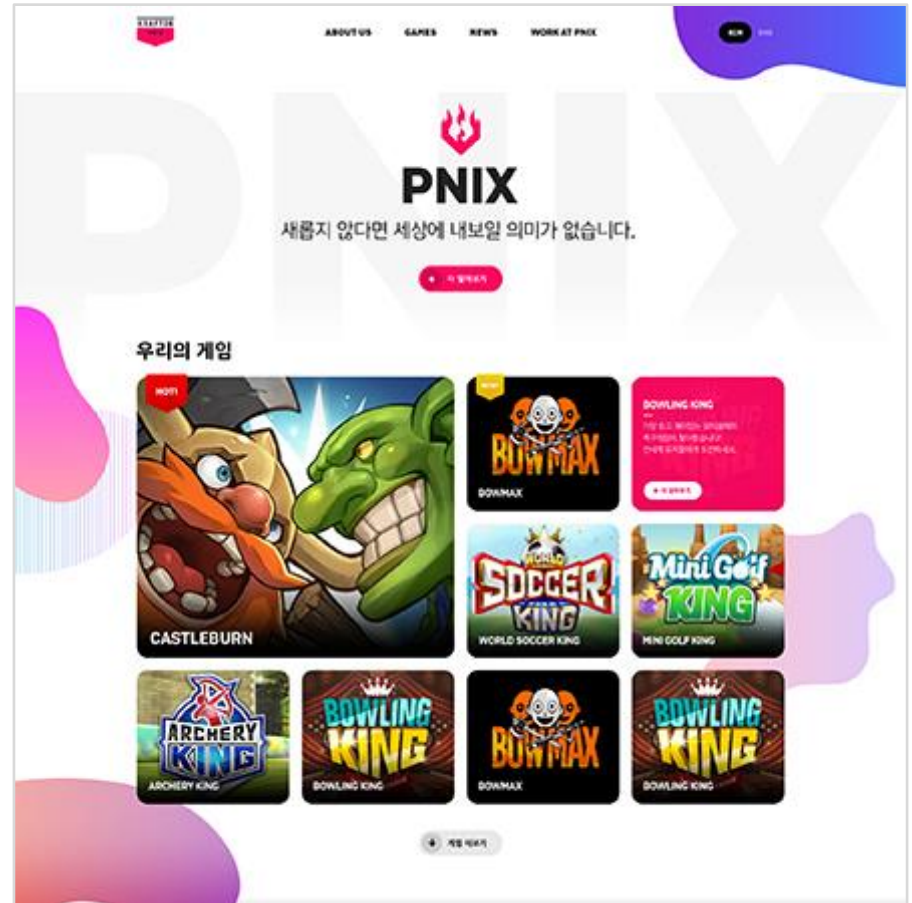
KRAFTON

ABOUT US GAMES NEWS WORK AT PNIX

PNIX

PNIX

새롭지 않다면 세상에 내보일 의미가 없습니다.

더 알아보기

우리의 게임

HOT!

CASTLEBURN

NEW

BOWMAX

BOWMAX

BOWLING KING

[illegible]

더 알아보기

WORLD SOCCER KING

WORLD SOCCER KING

Mini Golf KING

MINI GOLF KING

ARCHERY KING

ARCHERY KING

BOWLING KING

BOWLING KING

BOWMAX

BOWMAX

BOWLING KING

BOWLING KING

게임 더보기